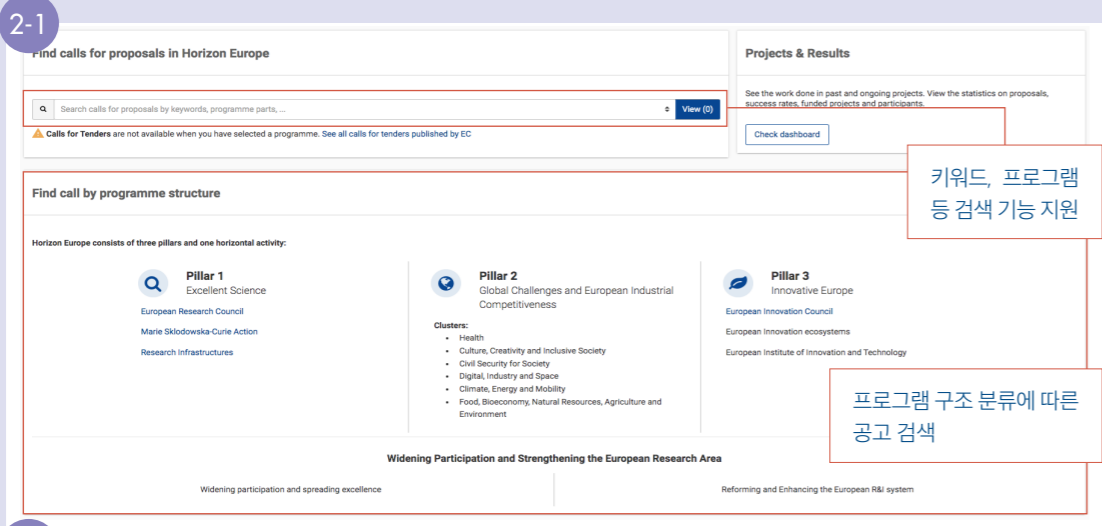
2-1

Find calls for proposals in Horizon Europe

Search calls for proposals by keywords, programme parts, ...

View (0)

Calls for Tenders are not available when you have selected a programme. See all calls for tenders published by EC

Projects & Results

See the work done in past and ongoing projects. View the statistics on proposals, success rates, funded projects and participants.

Check dashboard

키워드, 프로그램 등 검색 기능 지원

Find call by programme structure

Horizon Europe consists of three pillars and one horizontal activity:

Pillar 1
Excellent Science

European Research Council

Marie Sklodowska-Curie Action

Research Infrastructures

Pillar 2
Global Challenges and European Industrial Competitiveness

Clusters:
- Health
- Culture, Creativity and Inclusive Society
- Civil Security for Society
- Digital, Industry and Space
- Climate, Energy and Mobility
- Food, Bioeconomy, Natural Resources, Agriculture and Environment

Pillar 3
Innovative Europe

European Innovation Council

European Innovation ecosystems

European Institute of Innovation and Technology

프로그램 구조 분류에 따른 공고 검색

Widening Participation and Strengthening the European Research Area

Widening participation and spreading excellence

Reforming and Enhancing the European R&I system